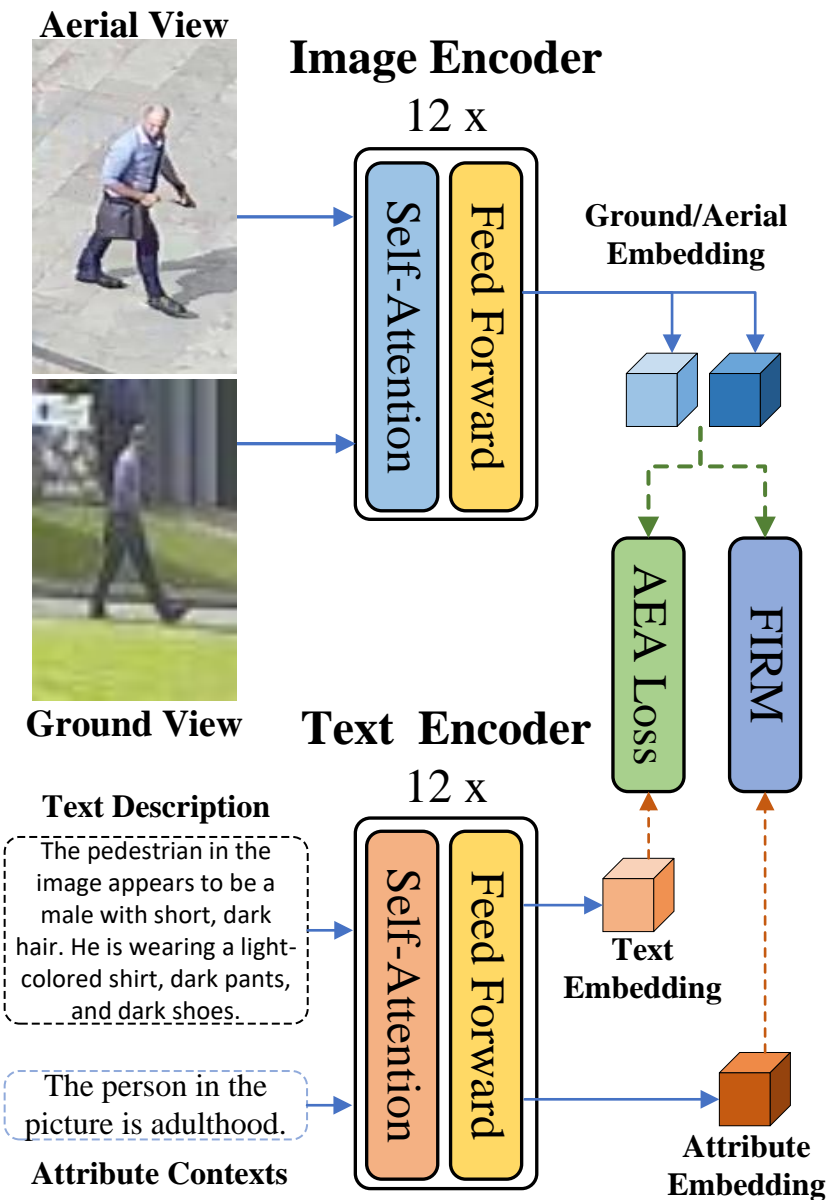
Aerial View

Image Encoder

12 x

Self-Attention

Feed Forward

Ground/Aerial Embedding

AEA Loss

FIRM

Ground View

Text Encoder

12 x

Text Description

The pedestrian in the image appears to be a male with short, dark hair. He is wearing a light-colored shirt, dark pants, and dark shoes.

Self-Attention

Feed Forward

Text Embedding

The person in the picture is adulthood.

Attribute Contexts

Attribute Embedding